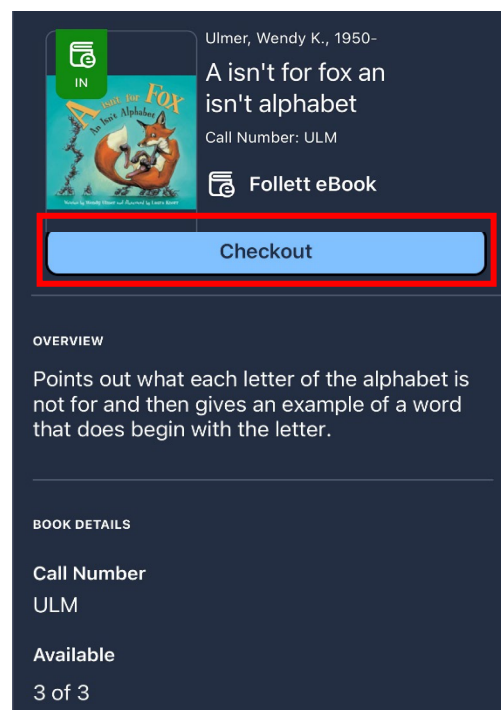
IN

A isn't for Fox
An Isn't Alphabet

Written by Wendy Ulmer and Illustrated by Laura Knorr

Ulmer, Wendy K., 1950-

A isn't for fox an isn't alphabet

Call Number: ULM

Follett eBook

Checkout

OVERVIEW

Points out what each letter of the alphabet is not for and then gives an example of a word that does begin with the letter.

BOOK DETAILS

Call Number
ULM

Available
3 of 3